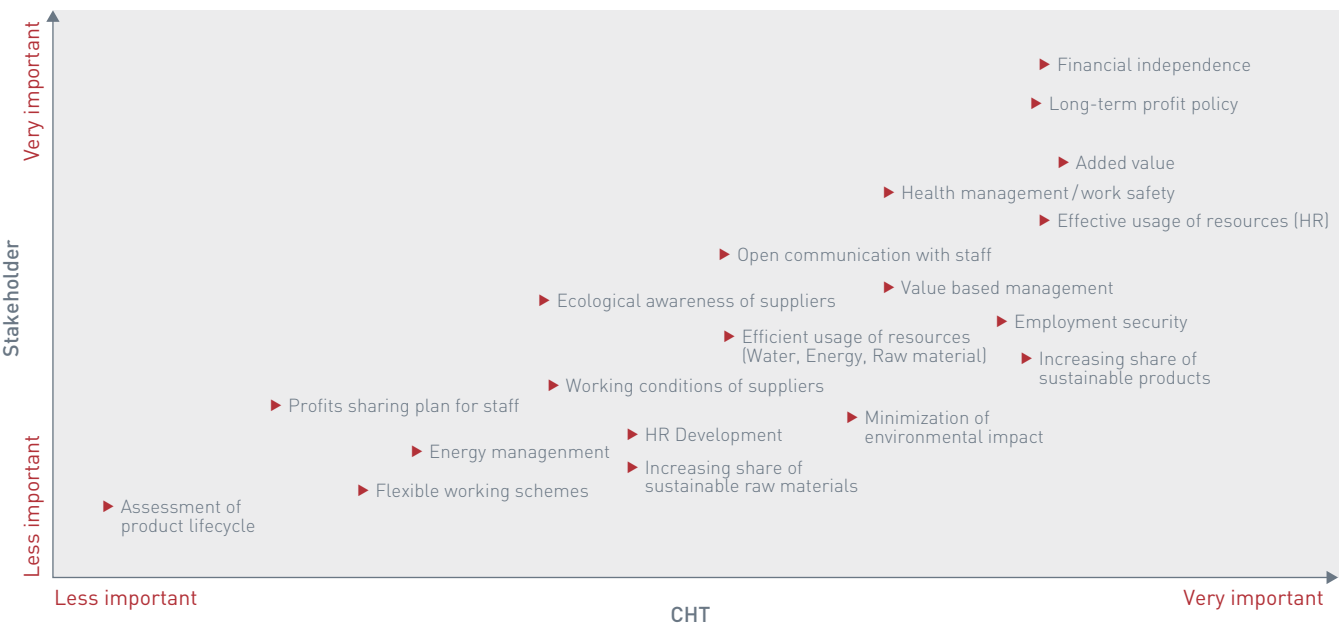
Very important

Stakeholder

Less important

Financial independence

Long-term profit policy

Added value

Health management / work safety

Effective usage of resources (HR)

Open communication with staff

Value based management

Ecological awareness of suppliers

Employment security

Efficient usage of resources (Water, Energy, Raw material)

Increasing share of sustainable products

Working conditions of suppliers

Profits sharing plan for staff

Minimization of environmental impact

HR Development

Energy management

Increasing share of sustainable raw materials

Flexible working schemes

Assessment of product lifecycle

Less important

CHT

Very important